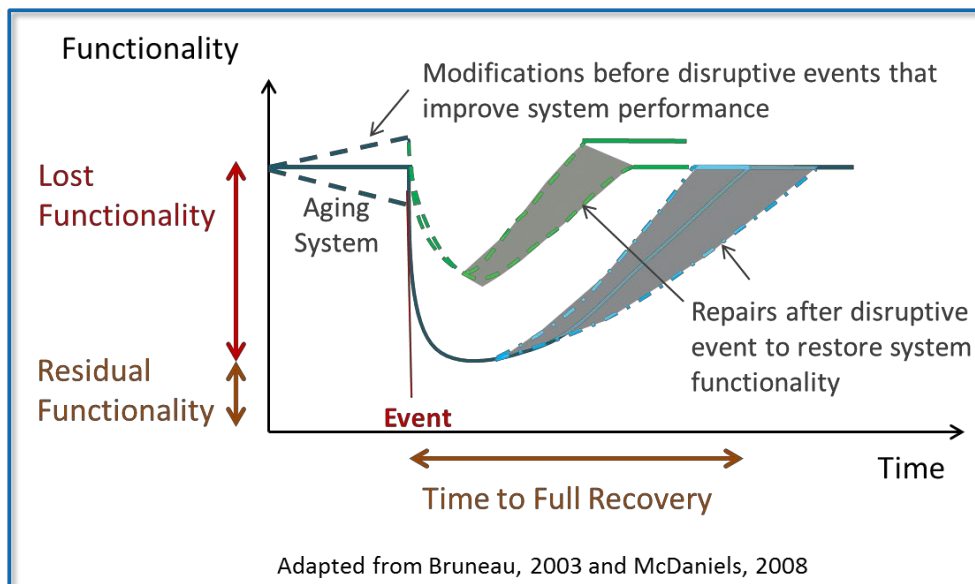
Functionality

Modifications before disruptive events that improve system performance

Lost Functionality

Aging System

Repairs after disruptive event to restore system functionality

Residual Functionality

Event

Time

Time to Full Recovery

Adapted from Bruneau, 2003 and McDaniels, 2008